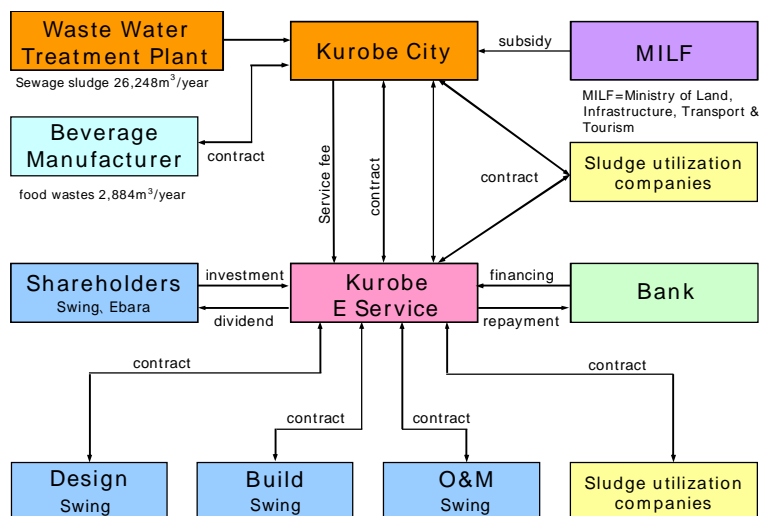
Waste Water Treatment Plant

Sewage sludge 26,248$m^3$/year

Kurobe City

subsidy

MILF

MILF=Ministry of Land, Infrastructure, Transport & Tourism

Beverage Manufacturer

contract

food wastes 2,884$m^3$/year

Service fee

contract

contract

Sludge utilization companies

Shareholders
Swing, Ebara

investment

dividend

Kurobe
E Service

financing

repayment

Bank

contract

contract

contract

contract

Design
Swing

Build
Swing

O&M
Swing

Sludge utilization companies